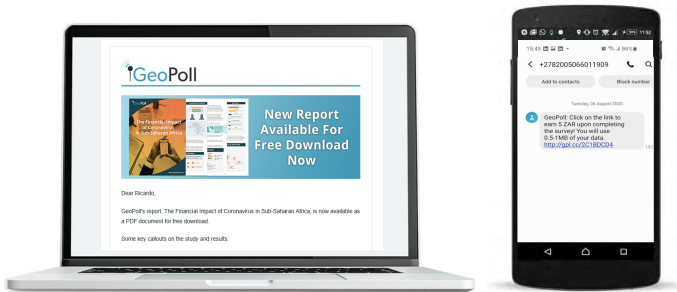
GeoPoll

The Financial Impact of Coronavirus in Sub-Saharan Africa

New Report Available For Free Download Now

Dear Ricardo,

GeoPoll's report, The Financial Impact of Coronavirus in Sub-Saharan Africa, is now available as a PDF document for free download.

Some key callouts on the study and results:

15:49
98%
11:52

+27820050660119​09

Add to contacts

Block number

Tuesday 04 August 2020

GeoPoll: Click on the link to earn 5 ZAR upon completing the survey! You will use 0.5-1MB of your data. http://gpl.cc/2C18DC04